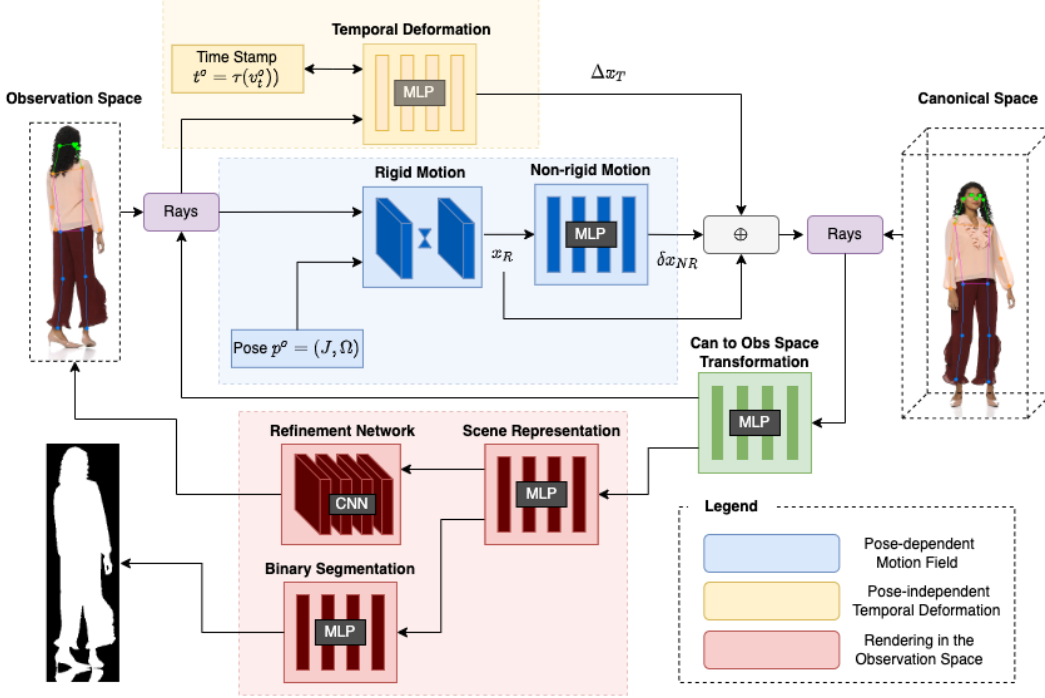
Temporal Deformation

Time Stamp
$t^o = \tau(v_t^o))$

MLP

$\Delta x_T$

Observation Space

Canonical Space

Rigid Motion

Non-rigid Motion

Rays

MLP

$\oplus$

Rays

$x_R$

$\delta x_{NR}$

Pose $p^o = (J, \Omega)$

Can to Obs Space Transformation

MLP

Refinement Network

Scene Representation

CNN

MLP

Binary Segmentation

MLP

Legend

Pose-dependent Motion Field

Pose-independent Temporal Deformation

Rendering in the Observation Space